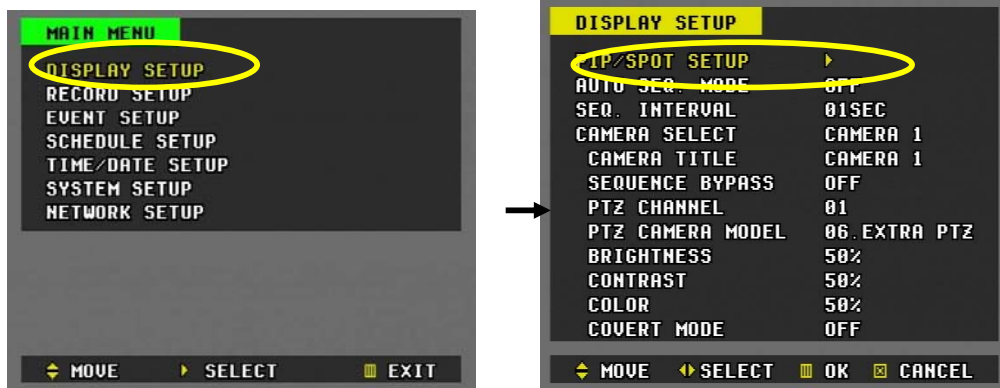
MAIN MENU

DISPLAY SETUP
RECORD SETUP
EVENT SETUP
SCHEDULE SETUP
TIME/DATE SETUP
SYSTEM SETUP
NETWORK SETUP

MOVE ▸ SELECT EXIT

DISPLAY SETUP

| PIP/SPOT SETUP | ▸ |
|---|---|
| AUTO SEQ. MODE | OFF |
| SEQ. INTERVAL | 01SEC |
| CAMERA SELECT | CAMERA 1 |
| CAMERA TITLE | CAMERA 1 |
| SEQUENCE BYPASS | OFF |
| PTZ CHANNEL | 01 |
| PTZ CAMERA MODEL | 06.EXTRA PTZ |
| BRIGHTNESS | 50% |
| CONTRAST | 50% |
| COLOR | 50% |
| COVERT MODE | OFF |

MOVE SELECT OK CANCEL